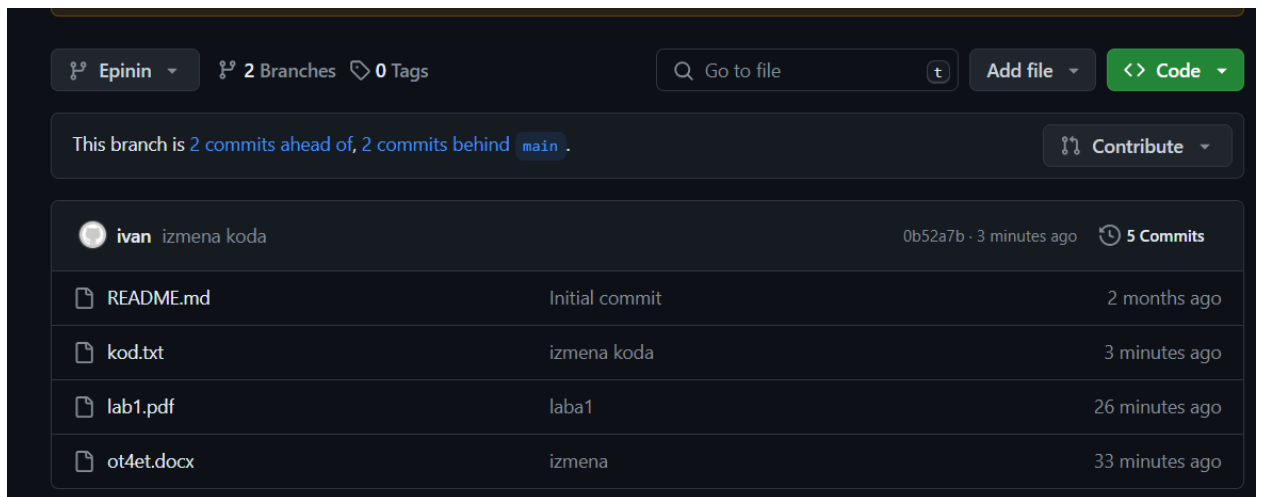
Epinin 2 Branches 0 Tags Go to file t Add file Code

This branch is 2 commits ahead of, 2 commits behind main.

Contribute

ivan izmena koda 0b52a7b · 3 minutes ago 5 Commits

| | | |
|---|---|---|
| README.md | Initial commit | 2 months ago |
| kod.txt | izmena koda | 3 minutes ago |
| lab1.pdf | laba1 | 26 minutes ago |
| ot4et.docx | izmena | 33 minutes ago |